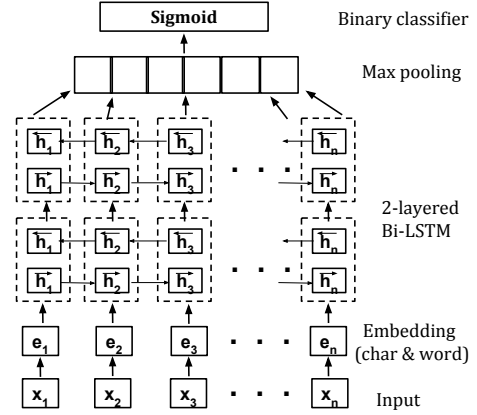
Sigmoid

Binary classifier

Max pooling

$\overleftarrow{h_1}$ $\overleftarrow{h_2}$ $\overleftarrow{h_3}$ $\overleftarrow{h_n}$

$\overrightarrow{h_1}$ $\overrightarrow{h_2}$ $\overrightarrow{h_3}$ $\overrightarrow{h_n}$

$\overleftarrow{h_1}$ $\overleftarrow{h_2}$ $\overleftarrow{h_3}$ $\overleftarrow{h_n}$

$\overrightarrow{h_1}$ $\overrightarrow{h_2}$ $\overrightarrow{h_3}$ $\overrightarrow{h_n}$

2-layered Bi-LSTM

$e_1$ $e_2$ $e_3$ $e_n$

Embedding (char & word)

$x_1$ $x_2$ $x_3$ $x_n$

Input